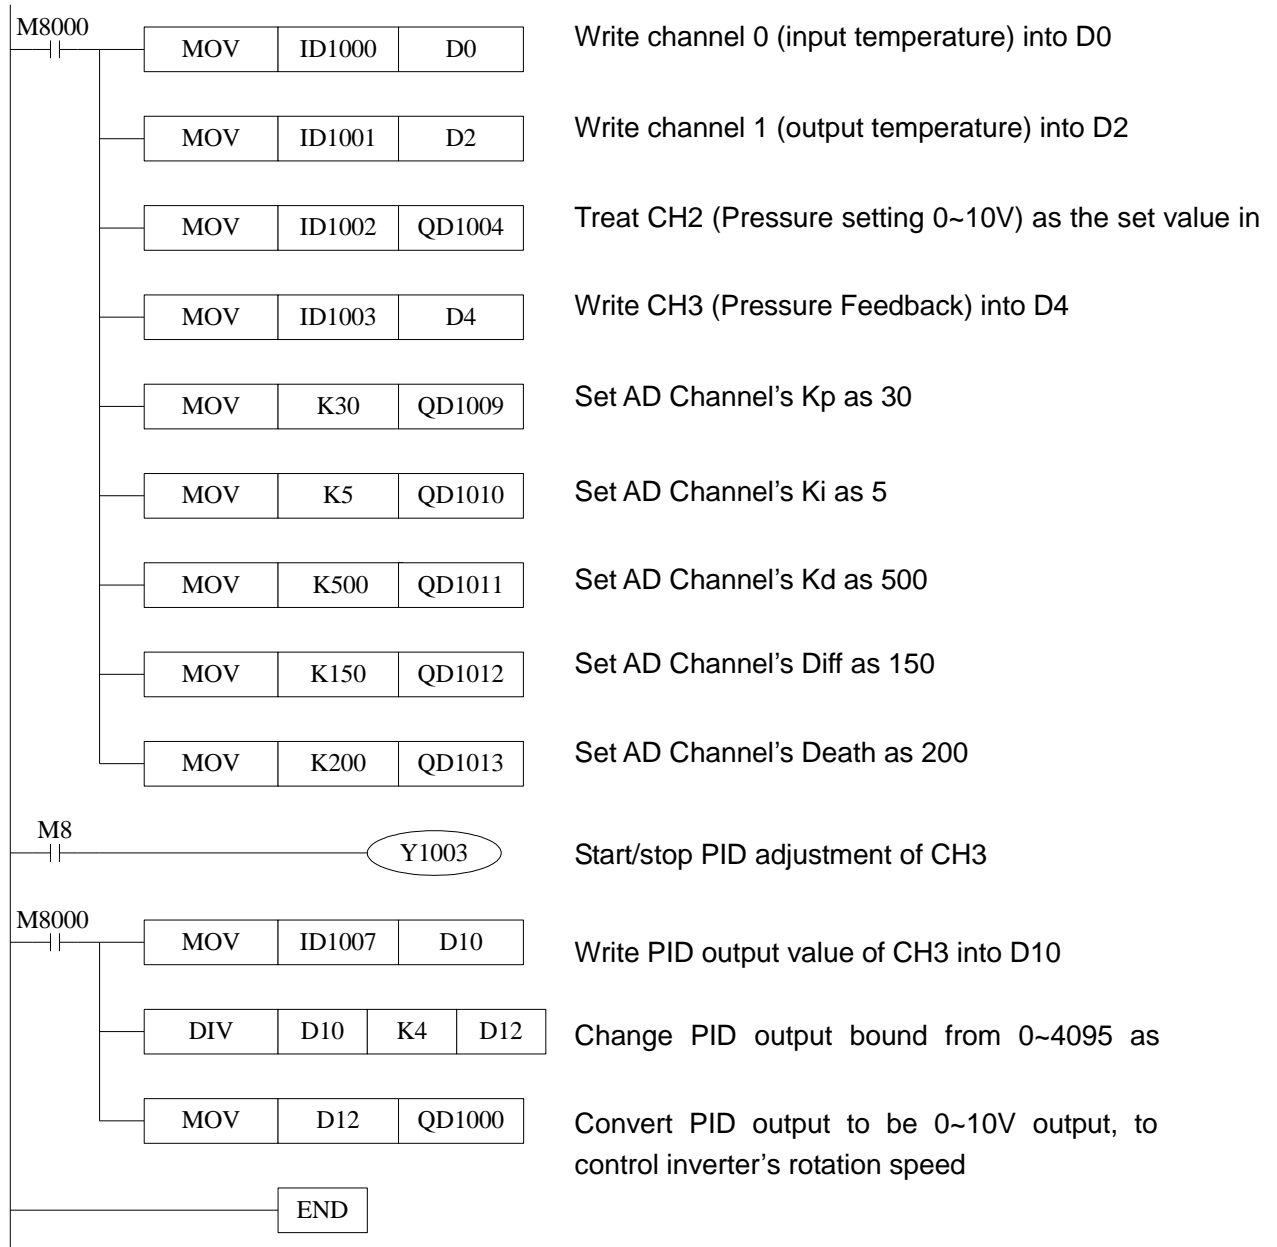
M8000

| MOV | ID1000 | D0 |
|---|---|---|

Write channel 0 (input temperature) into D0

| MOV | ID1001 | D2 |
|---|---|---|

Write channel 1 (output temperature) into D2

| MOV | ID1002 | QD1004 |
|---|---|---|

Treat CH2 (Pressure setting 0~10V) as the set value in

| MOV | ID1003 | D4 |
|---|---|---|

Write CH3 (Pressure Feedback) into D4

| MOV | K30 | QD1009 |
|---|---|---|

Set AD Channel's Kp as 30

| MOV | K5 | QD1010 |
|---|---|---|

Set AD Channel's Ki as 5

| MOV | K500 | QD1011 |
|---|---|---|

Set AD Channel's Kd as 500

| MOV | K150 | QD1012 |
|---|---|---|

Set AD Channel's Diff as 150

| MOV | K200 | QD1013 |
|---|---|---|

Set AD Channel's Death as 200

M8

Y1003

Start/stop PID adjustment of CH3

M8000

| MOV | ID1007 | D10 |
|---|---|---|

Write PID output value of CH3 into D10

| DIV | D10 | K4 | D12 |
|---|---|---|---|

Change PID output bound from 0~4095 as

| MOV | D12 | QD1000 |
|---|---|---|

Convert PID output to be 0~10V output, to control inverter's rotation speed

END